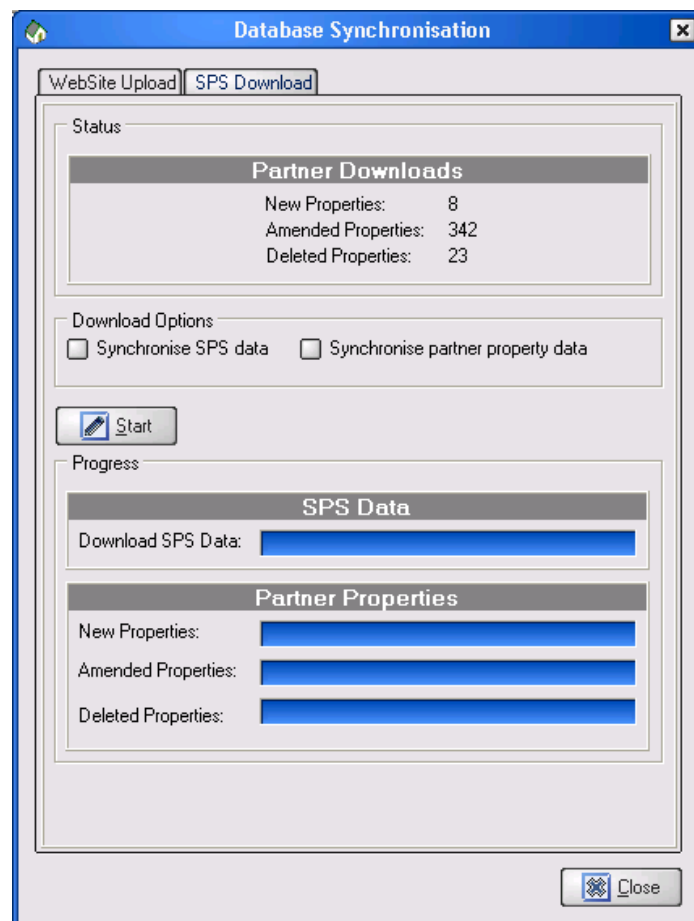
Database Synchronisation

WebSite Upload
SPS Download

Status

Partner Downloads

| | |
|---|---|
| New Properties: | 8 |
| Amended Properties: | 342 |
| Deleted Properties: | 23 |

Download Options

Synchronise SPS data
Synchronise partner property data

Start

Progress

SPS Data

Download SPS Data:

Partner Properties

New Properties:

Amended Properties:

Deleted Properties:

Close